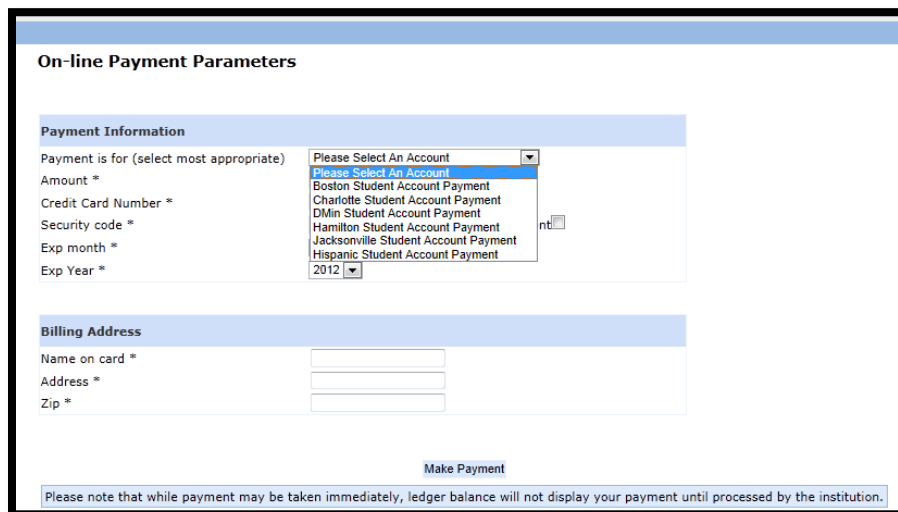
On-line Payment Parameters

Payment Information

Payment is for (select most appropriate)
Please Select An Account
Please Select An Account
Boston Student Account Payment
Charlotte Student Account Payment
DMin Student Account Payment
Hamilton Student Account Payment
Jacksonville Student Account Payment
Hispanic Student Account Payment

Amount *
Credit Card Number *
Security code *
nt
Exp month *
Exp Year *
2012

Billing Address

Name on card *
Address *
Zip *

Make Payment

Please note that while payment may be taken immediately, ledger balance will not display your payment until processed by the institution.